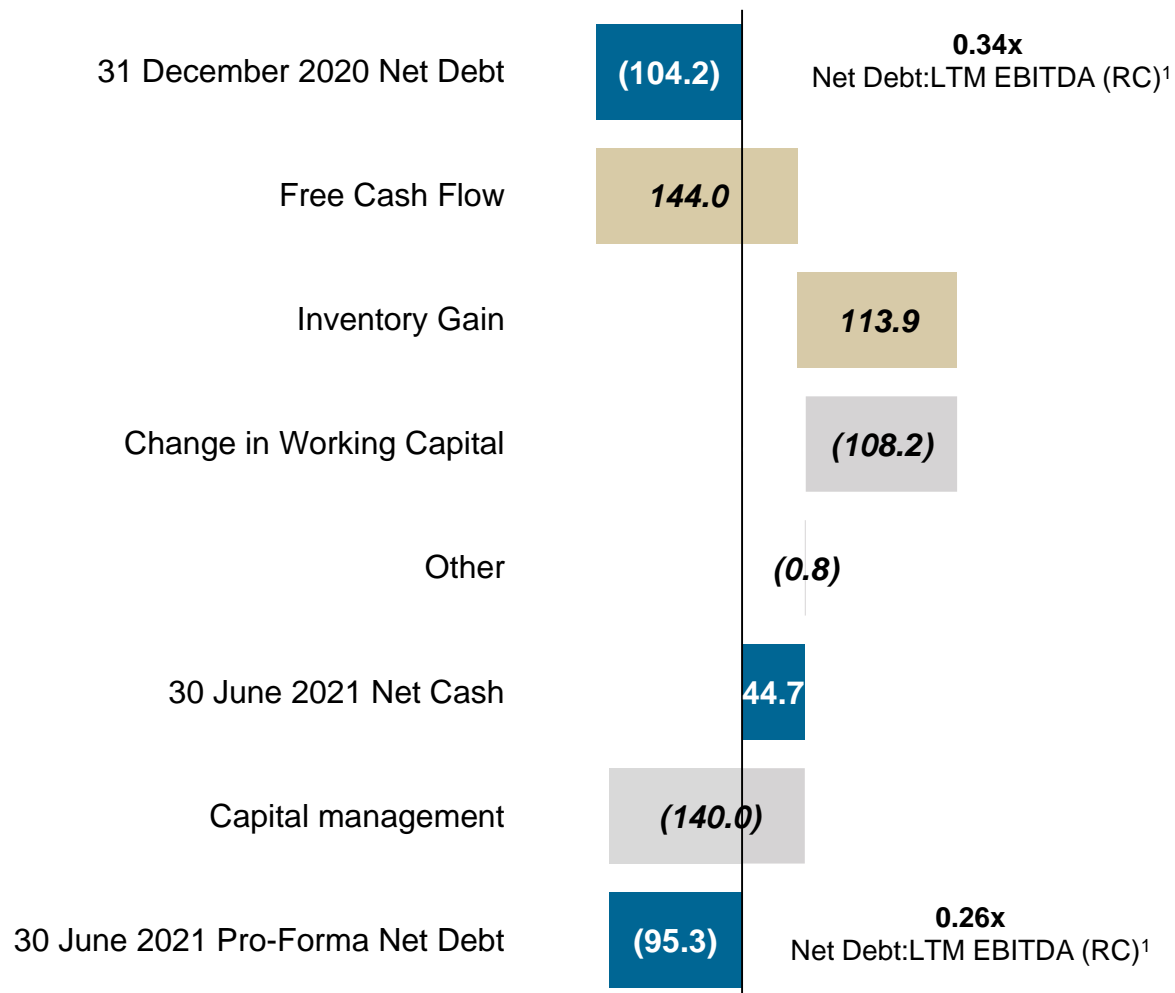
31 December 2020 Net Debt
(104.2)
0.34x
Net Debt:LTM EBITDA (RC)$^1$

Free Cash Flow
144.0

Inventory Gain
113.9

Change in Working Capital
(108.2)

Other
(0.8)

30 June 2021 Net Cash
44.7

Capital management
(140.0)

30 June 2021 Pro-Forma Net Debt
(95.3)
0.26x
Net Debt:LTM EBITDA (RC)$^1$